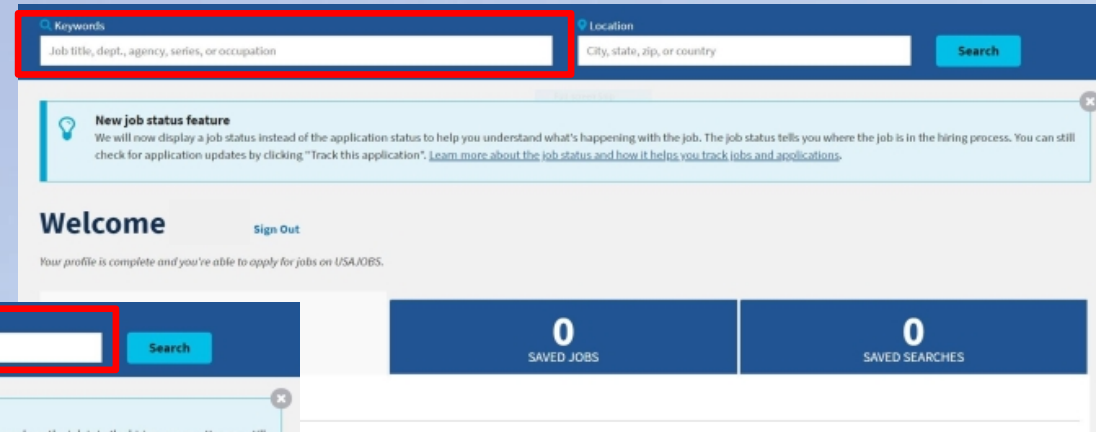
Keywords

Job title, dept., agency, series, or occupation

Location

City, state, zip, or country

Search

New job status feature

We will now display a job status instead of the application status to help you understand what's happening with the job. The job status tells you where the job is in the hiring process. You can still check for application updates by clicking "Track this application". Learn more about the job status and how it helps you track jobs and applications.

Welcome

Sign Out

Your profile is complete and you're able to apply for jobs on USAJOBS.

Search

0
SAVED JOBS

0
SAVED SEARCHES

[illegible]